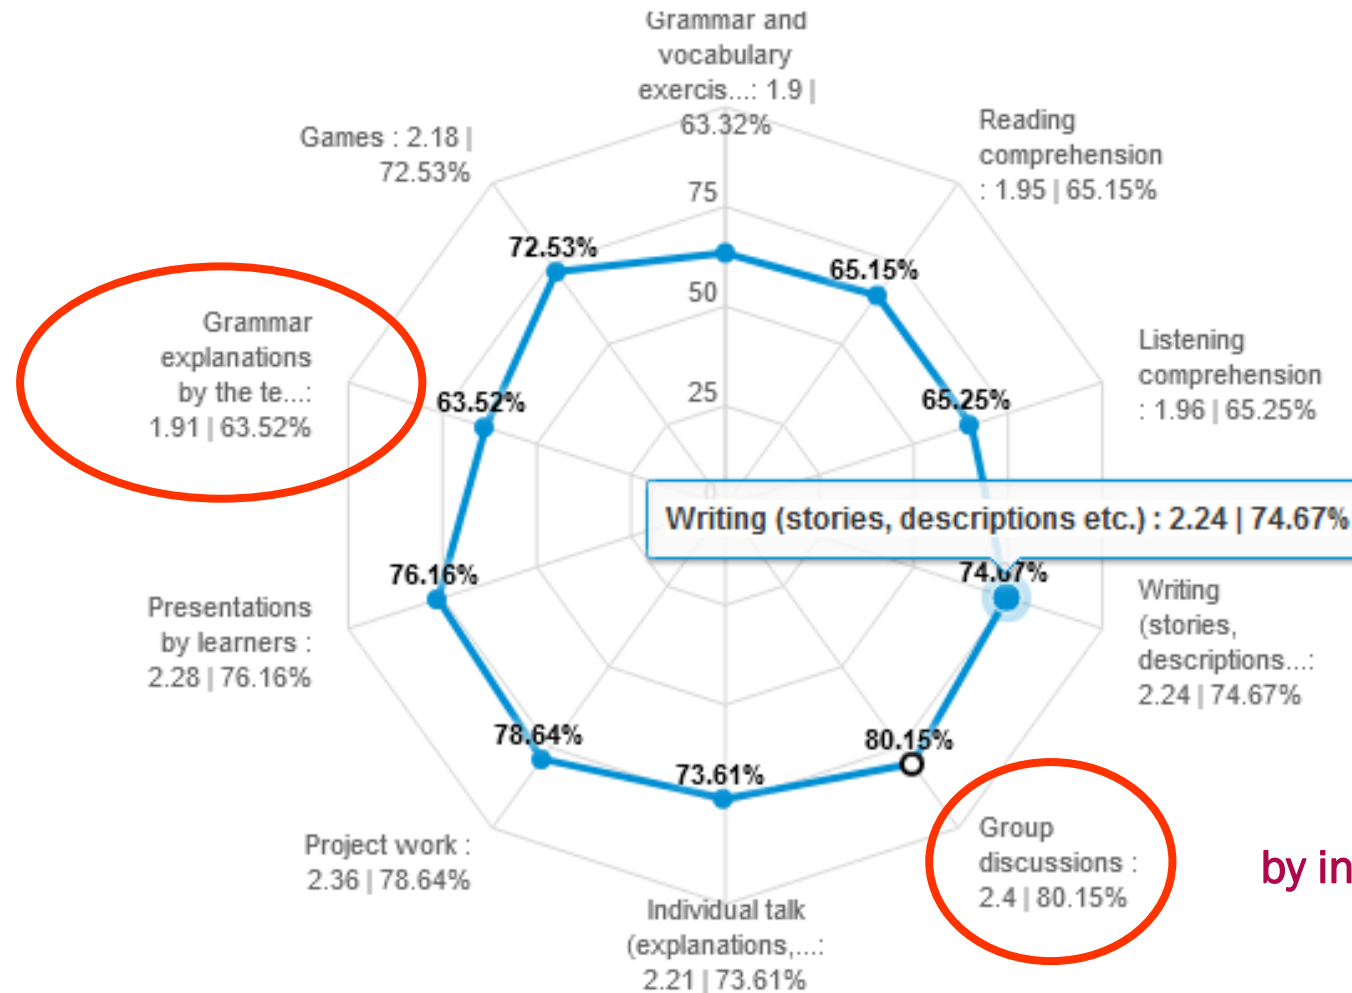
Grammar and vocabulary exercis...: 1.9 | 63.32%

Reading comprehension : 1.95 | 65.15%

Games : 2.18 | 72.53%

75

72.53%

65.15%

50

Grammar explanations by the te...: 1.91 | 63.52%

Listening comprehension : 1.96 | 65.25%

63.52%

25

65.25%

Writing (stories, descriptions etc.) : 2.24 | 74.67%

76.16%

74.67%

Presentations by learners : 2.28 | 76.16%

Writing (stories, descriptions...: 2.24 | 74.67%

78.64%

80.15%

73.61%

Group discussions : 2.4 | 80.15%

by in

Project work : 2.36 | 78.64%

Individual talk (explanations,...: 2.21 | 73.61%